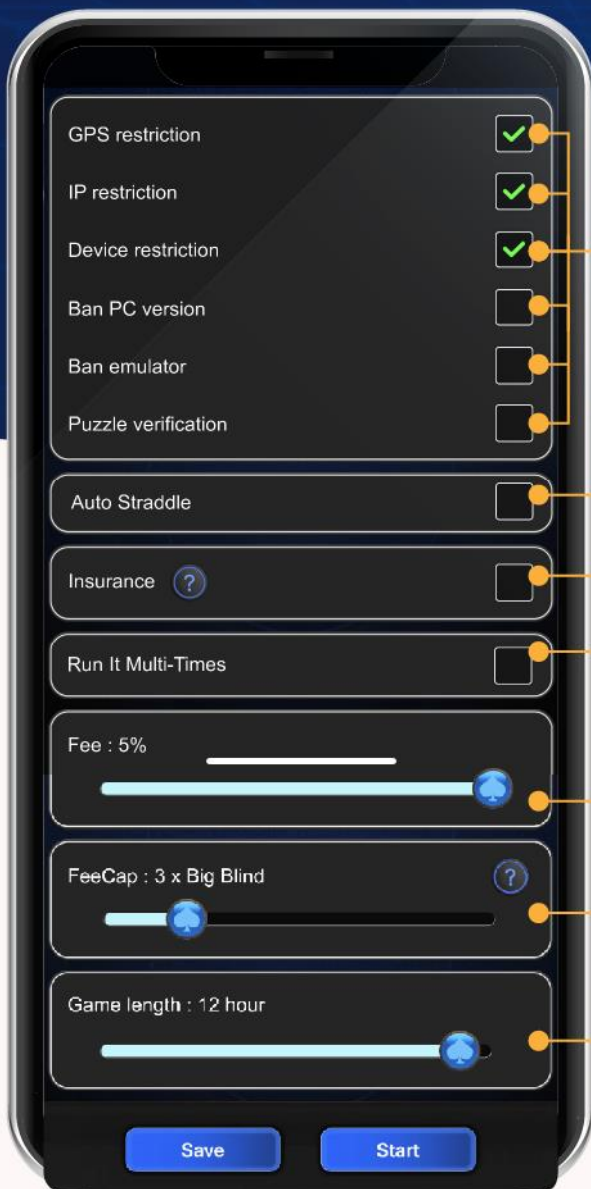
GPS restriction

IP restriction

Device restriction

Ban PC version

Ban emulator

Puzzle verification

Auto Straddle

Insurance ?

Run It Multi-Times

Fee : 5%

FeeCap : 3 x Big Blind ?

Game length : 12 hour

Save

Start